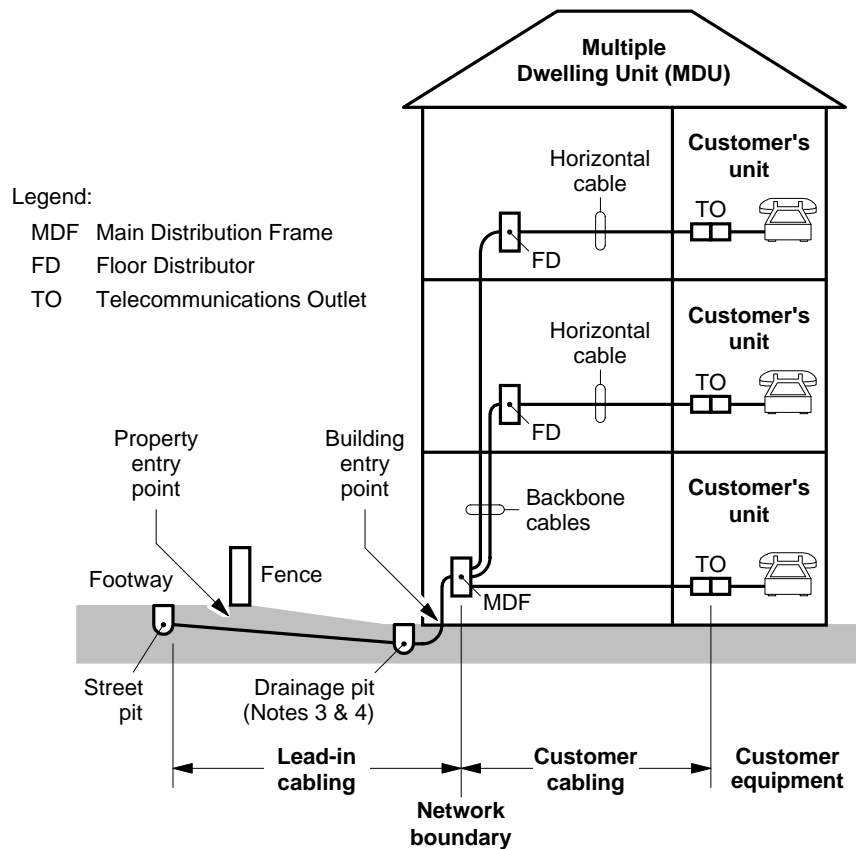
Multiple Dwelling Unit (MDU)

Legend:
MDF Main Distribution Frame
FD Floor Distributor
TO Telecommunications Outlet

Horizontal cable

Customer's unit

TO

FD

Horizontal cable

Customer's unit

TO

FD

Property entry point

Building entry point

Backbone cables

Customer's unit

Fence

Footway

TO

MDF

Street pit

Drainage pit (Notes 3 & 4)

Lead-in cabling

Customer cabling

Customer equipment

Network boundary